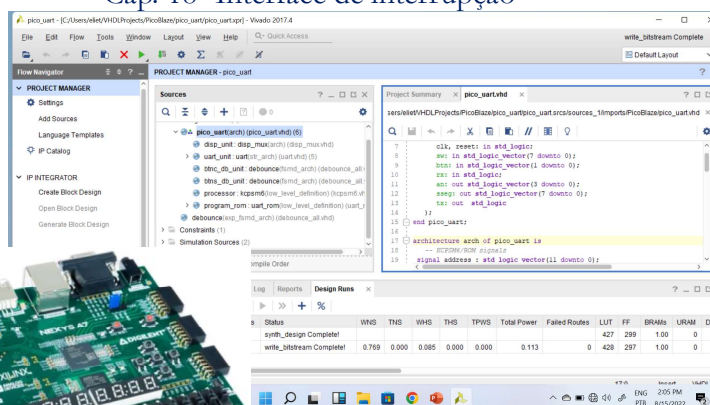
Cap. 10 -Interface de interrupção

pico_uart - [C:/Users/eliet/VHDLProjects/PicoBlaze/pico_uart.xpr] - Vivado 2017.4

File Edit Flow Tools Window Layout View Help Quick Access

write_bitstream Complete

Default Layout

Flow Navigator

PROJECT MANAGER - pico_uart

PROJECT MANAGER

Settings

Add Sources

Language Templates

IP Catalog

IP INTEGRATOR

Create Block Design

Open Block Design

Generate Block Design

Sources

pico_uart(arch) (pico_uart.vhd) (6)

disp_unit : disp_mux(arch) (disp_mux.vhd)

uart_unit : uart(str_arch) (uart.vhd) (5)

btnc_db_unit : debounce(fsmd_arch) (debounce_all.vhd)

btns_db_unit : debounce(fsmd_arch) (debounce_all.vhd)

processor : kcpsm6(low_level_definition) (kcpsm6.vhd)

program_rom : uart_rom(low_level_definition) (uart_rom.vhd)

debounce(exp_fsmd_arch) (debounce_all.vhd)

Constraints (1)

Simulation Sources (2)

Compile Order

Project Summary

pico_uart.vhd

sers/eliet/VHDLProjects/PicoBlaze/pico_uart/pico_uart.srcs/sources_1/imports/PicoBlaze/pico_uart.vhd

7 clk, reset: in std_logic;
8 sw: in std_logic_vector(7 downto 0);
9 btn: in std_logic_vector(1 downto 0);
10 rx: in std_logic;
11 an: out std_logic_vector(3 downto 0);
12 sseg: out std_logic_vector(7 downto 0);
13 tx: out std_logic
14 );
15 end pico_uart;
16
17 architecture arch of pico_uart is
18 -- KCPSM/ROM signals
19 signal address : std_logic_vector(11 downto 0);

Log Reports Design Runs

| Status | WNS | TNS | WHS | THS | TPWS | Total Power | Failed Routes | LUT | FF | BRAMs | URAM |
|---|---|---|---|---|---|---|---|---|---|---|---|
| synth_design Complete! | | | | | | | | 427 | 299 | 1.00 | 0 |
| write_bitstream Complete! | 0.769 | 0.000 | 0.085 | 0.000 | 0.000 | 0.113 | 0 | 428 | 297 | 1.00 | 0 |

NEXYS 4 DDR

DIGILENT

XILINX

ENG PTB 2:05 PM 8/15/2022